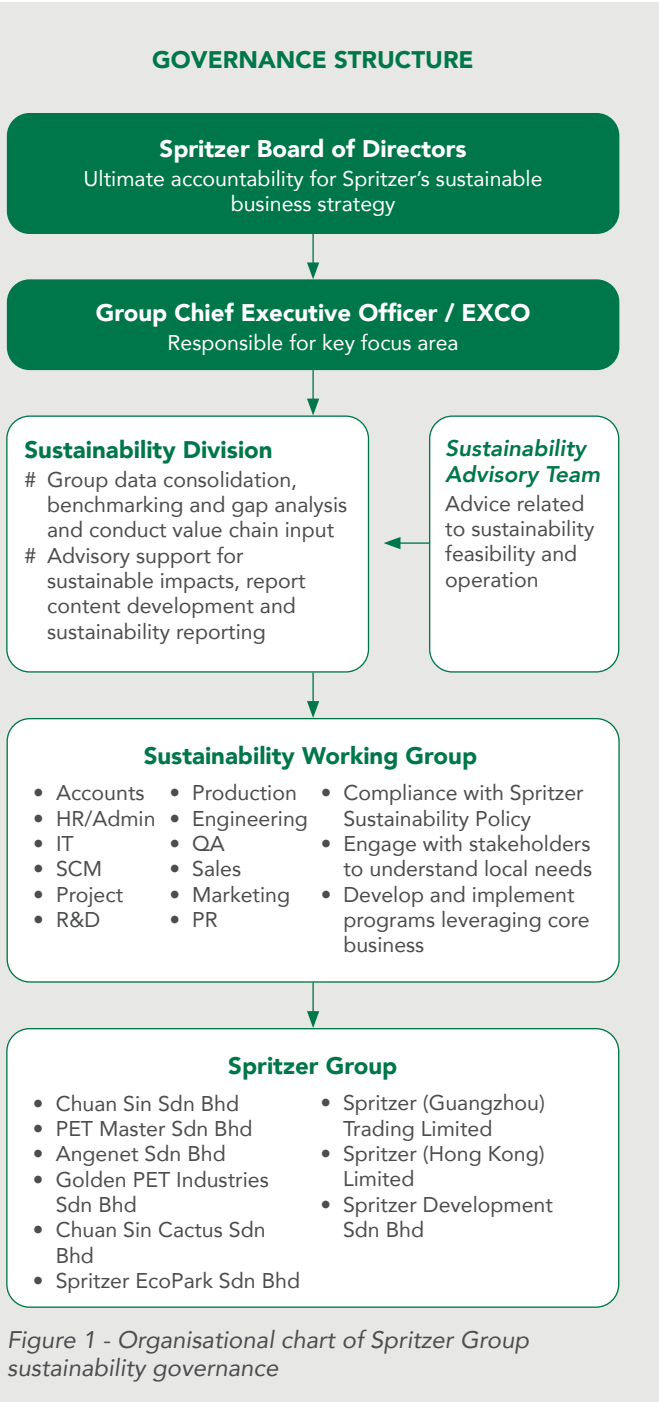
GOVERNANCE STRUCTURE

Spritzer Board of Directors
Ultimate accountability for Spritzer's sustainable business strategy

Group Chief Executive Officer / EXCO
Responsible for key focus area

Sustainability Division
# Group data consolidation, benchmarking and gap analysis and conduct value chain input
# Advisory support for sustainable impacts, report content development and sustainability reporting

Sustainability Advisory Team
Advice related to sustainability feasibility and operation

Sustainability Working Group
• Accounts
• HR/Admin
• IT
• SCM
• Project
• R&D

• Production
• Engineering
• QA
• Sales
• Marketing
• PR

• Compliance with Spritzer Sustainability Policy
• Engage with stakeholders to understand local needs
• Develop and implement programs leveraging core business

Spritzer Group
• Chuan Sin Sdn Bhd
• PET Master Sdn Bhd
• Angenet Sdn Bhd
• Golden PET Industries Sdn Bhd
• Chuan Sin Cactus Sdn Bhd
• Spritzer EcoPark Sdn Bhd

• Spritzer (Guangzhou) Trading Limited
• Spritzer (Hong Kong) Limited
• Spritzer Development Sdn Bhd

Figure 1 - Organisational chart of Spritzer Group sustainability governance